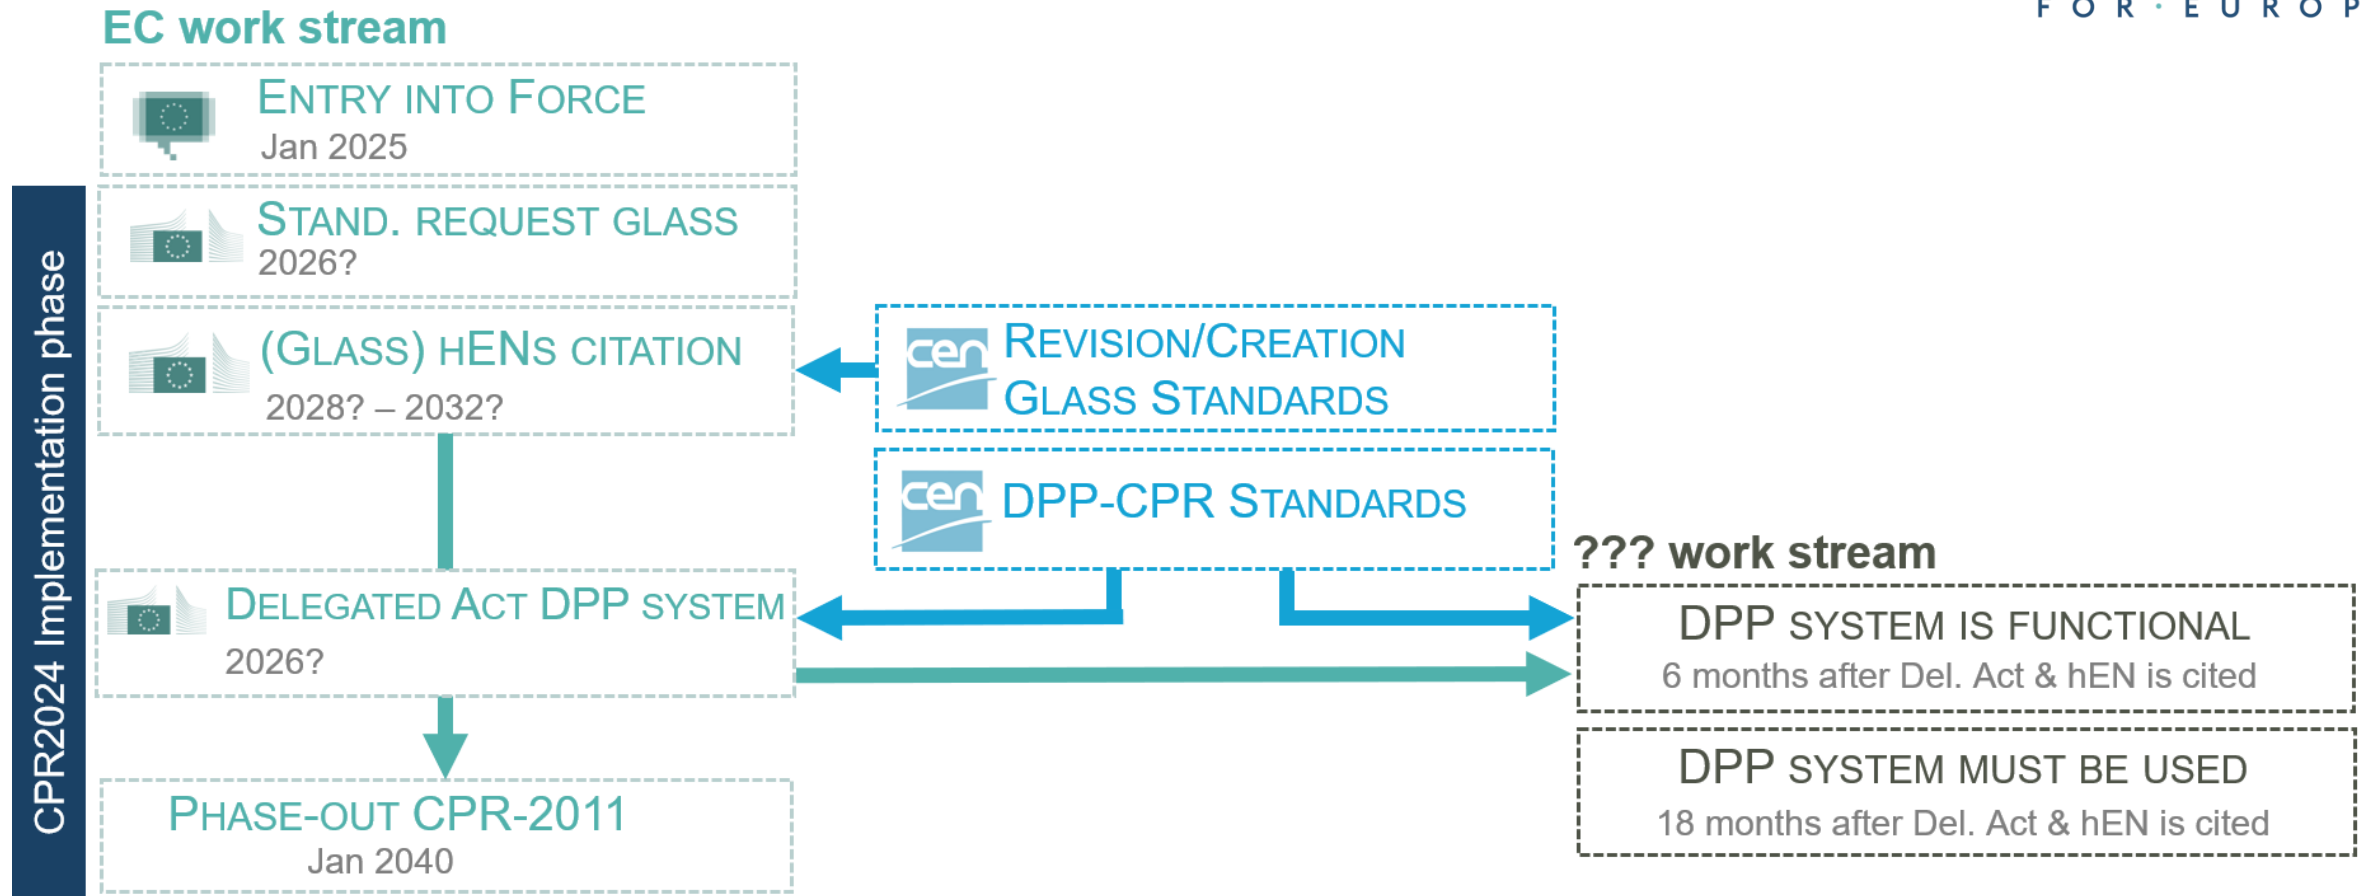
F O R · E U R O P

EC work stream

CPR2024 Implementation phase

ENTRY INTO FORCE
Jan 2025

STAND. REQUEST GLASS
2026?

(GLASS) HENS CITATION
2028? – 2032?

cen REVISION/CREATION GLASS STANDARDS

cen DPP-CPR STANDARDS

DELEGATED ACT DPP SYSTEM
2026?

PHASE-OUT CPR-2011
Jan 2040

??? work stream

DPP SYSTEM IS FUNCTIONAL
6 months after Del. Act & hEN is cited

DPP SYSTEM MUST BE USED
18 months after Del. Act & hEN is cited